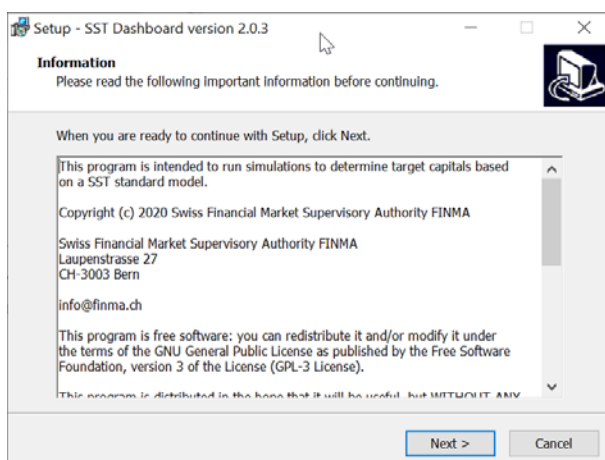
Setup - SST Dashboard version 2.0.3

Information
Please read the following important information before continuing.

When you are ready to continue with Setup, click Next.

This program is intended to run simulations to determine target capitals based on a SST standard model.

Copyright (c) 2020 Swiss Financial Market Supervisory Authority FINMA

Swiss Financial Market Supervisory Authority FINMA
Laupenstrasse 27
CH-3003 Bern

info@finma.ch

This program is free software: you can redistribute it and/or modify it under the terms of the GNU General Public License as published by the Free Software Foundation, version 3 of the License (GPL-3 License).

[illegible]

Next >
Cancel